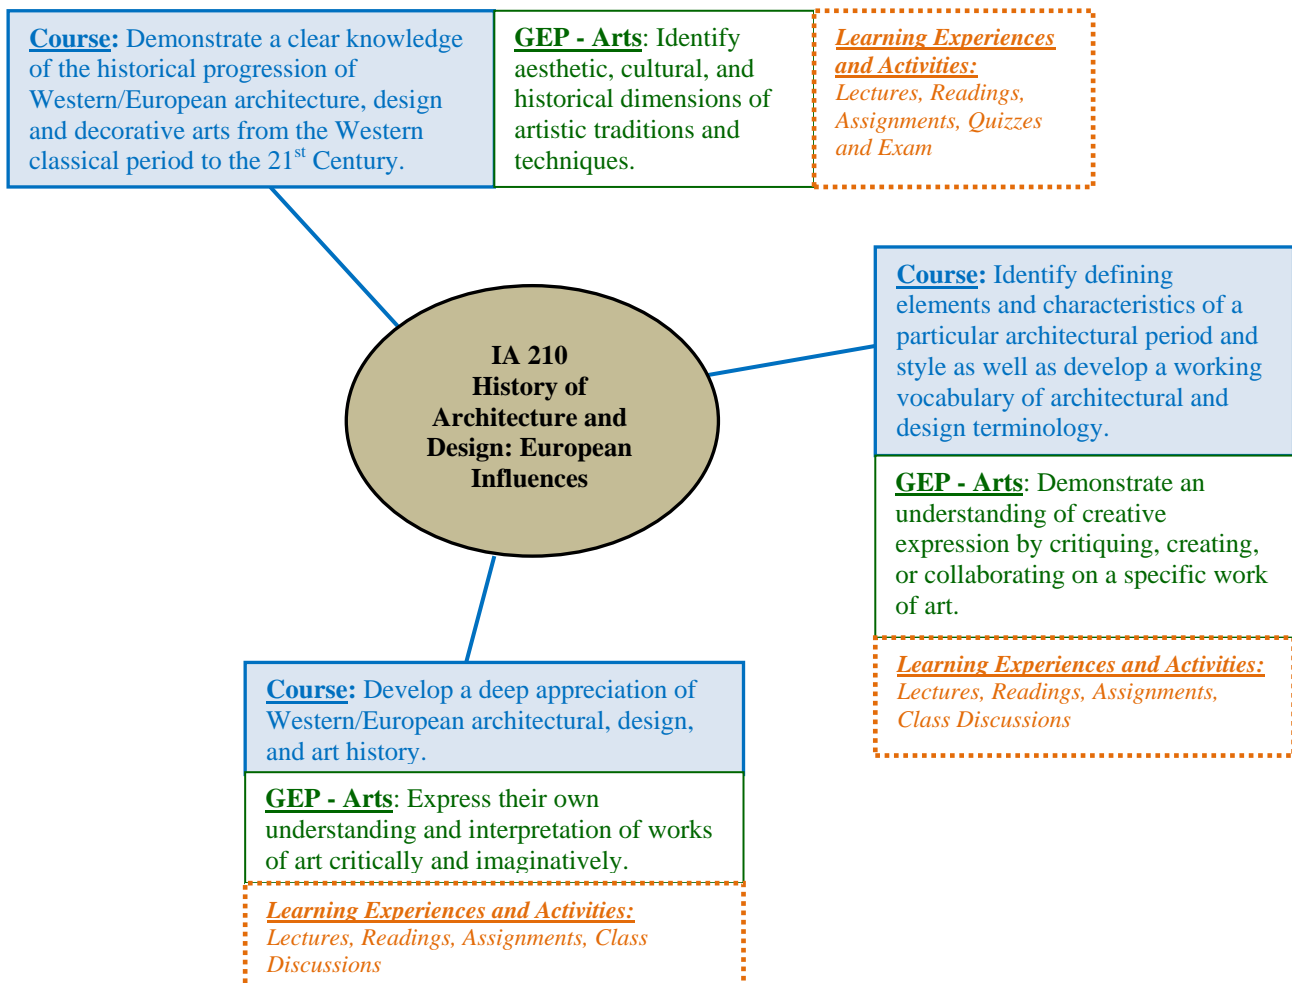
Course: Demonstrate a clear knowledge of the historical progression of Western/European architecture, design and decorative arts from the Western classical period to the 21$^{st}$ Century.

GEP - Arts: Identify aesthetic, cultural, and historical dimensions of artistic traditions and techniques.

Learning Experiences and Activities: Lectures, Readings, Assignments, Quizzes and Exam

IA 210
History of Architecture and Design: European Influences

Course: Identify defining elements and characteristics of a particular architectural period and style as well as develop a working vocabulary of architectural and design terminology.

GEP - Arts: Demonstrate an understanding of creative expression by critiquing, creating, or collaborating on a specific work of art.

Learning Experiences and Activities: Lectures, Readings, Assignments, Class Discussions

Course: Develop a deep appreciation of Western/European architectural, design, and art history.

GEP - Arts: Express their own understanding and interpretation of works of art critically and imaginatively.

Learning Experiences and Activities: Lectures, Readings, Assignments, Class Discussions